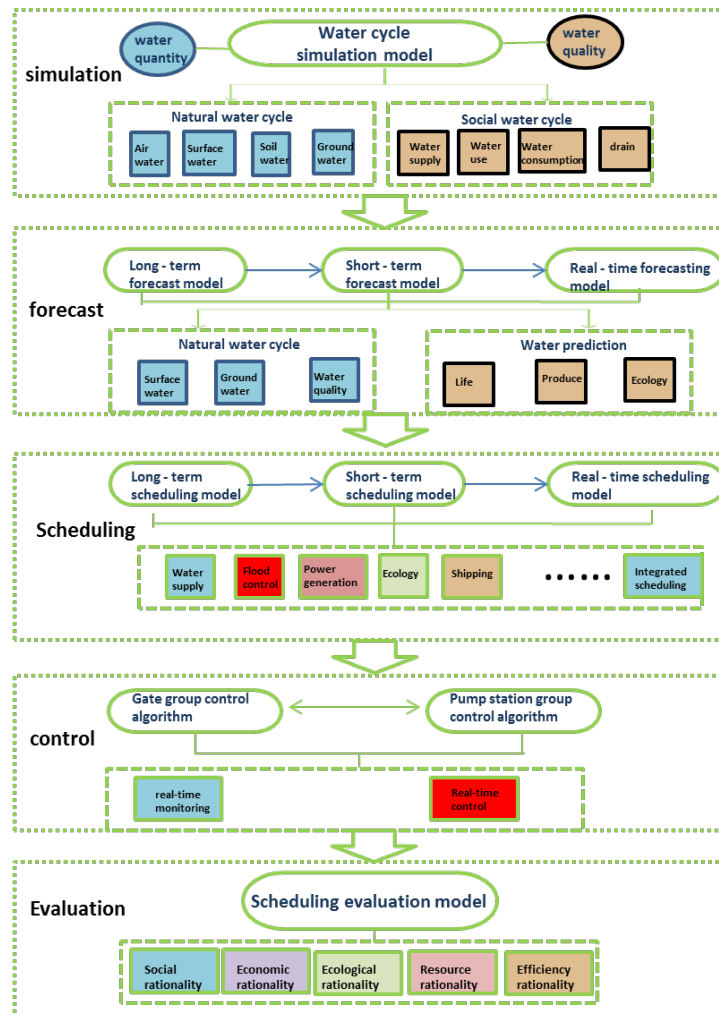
water quantity

Water cycle simulation model

water quality

simulation

Natural water cycle

Air water

Surface water

Soil water

Ground water

Social water cycle

Water supply

Water use

Water consumption

drain

Long - term forecast model

Short - term forecast model

Real - time forecasting model

forecast

Natural water cycle

Surface water

Ground water

Water quality

Water prediction

Life

Produce

Ecology

Long - term scheduling model

Short - term scheduling model

Real - time scheduling model

Scheduling

Water supply

Flood control

Power generation

Ecology

Shipping

Integrated scheduling

Gate group control algorithm

Pump station group control algorithm

control

real-time monitoring

Real-time control

Evaluation

Scheduling evaluation model

Social rationality

Economic rationality

Ecological rationality

Resource rationality

Efficiency rationality